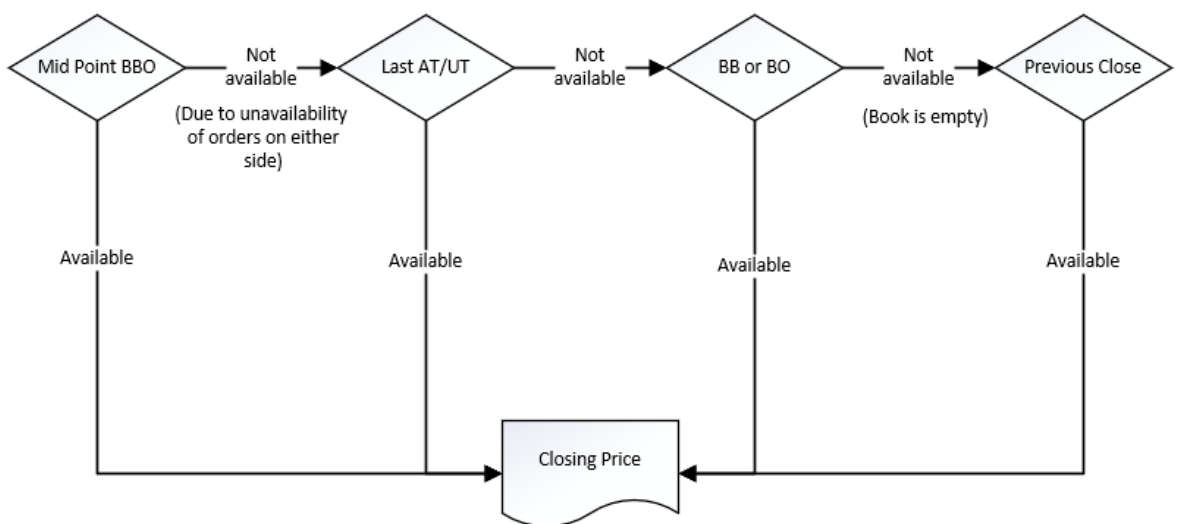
Mid Point BBO

Not available

(Due to unavailability of orders on either side)

Last AT/UT

Not available

BB or BO

Not available

(Book is empty)

Previous Close

Available

Available

Available

Available

Closing Price